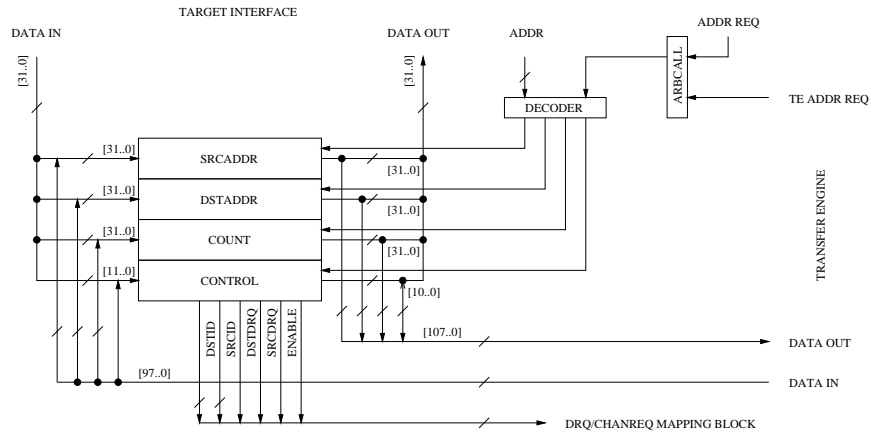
TARGET INTERFACE

DATA IN

DATA OUT

ADDR

ADDR REQ

[31..0]

[31..0]

ARBCALL

DECODER

TE ADDR REQ

[31..0]

SRCADDR

[31..0]

[31..0]

DSTADDR

[31..0]

TRANSFER ENGINE

[31..0]

COUNT

[31..0]

[11..0]

CONTROL

[10..0]

DSTID

SRCID

DSTDRQ

SRCDRQ

ENABLE

[107..0]

DATA OUT

[97..0]

DATA IN

DRQ/CHANREQ MAPPING BLOCK